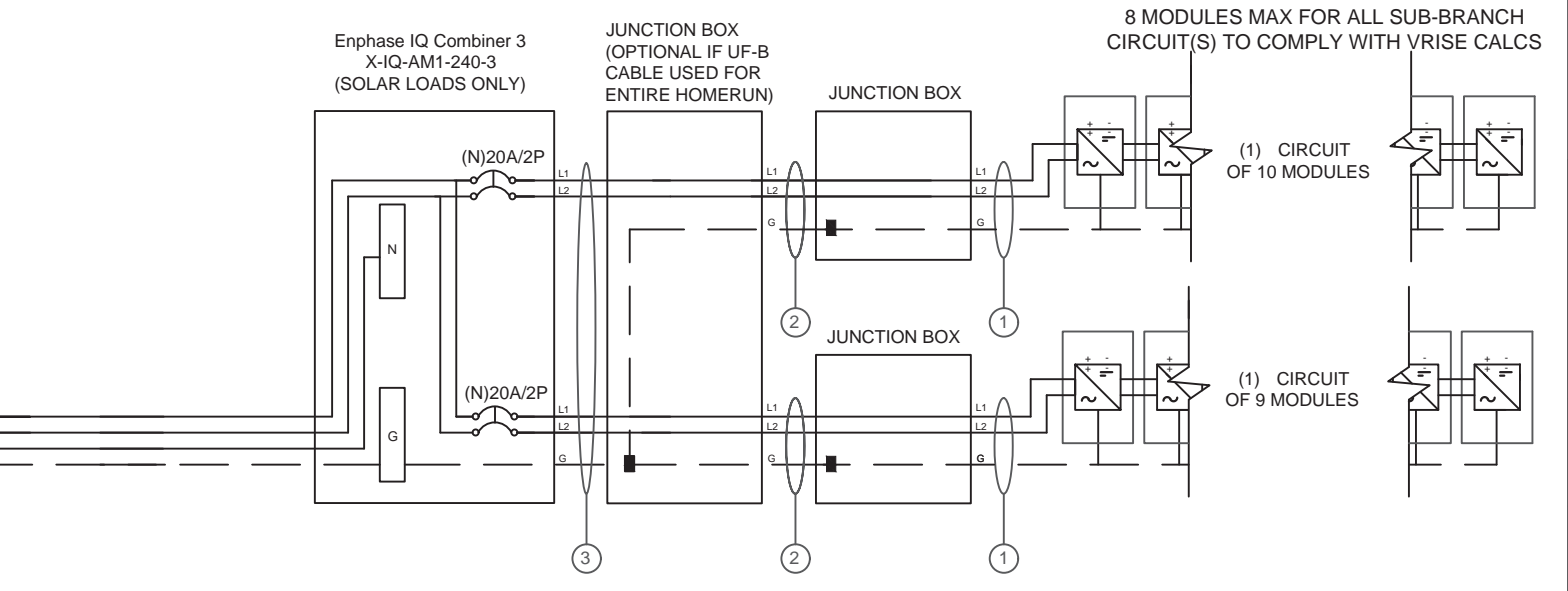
8 MODULES MAX FOR ALL SUB-BRANCH CIRCUIT(S) TO COMPLY WITH VRISE CALCS

Enphase IQ Combiner 3
X-IQ-AM1-240-3
(SOLAR LOADS ONLY)

JUNCTION BOX
(OPTIONAL IF UF-B CABLE USED FOR ENTIRE HOMERUN)

JUNCTION BOX

(N)20A/2P

L1
L2
L1
L2
G
L1
L2
G

N

(1) CIRCUIT
OF 10 MODULES

2
1

JUNCTION BOX

(N)20A/2P

G

L1
L2
G
L1
L2
G
L1
L2
G

(1) CIRCUIT
OF 9 MODULES

3
2
1